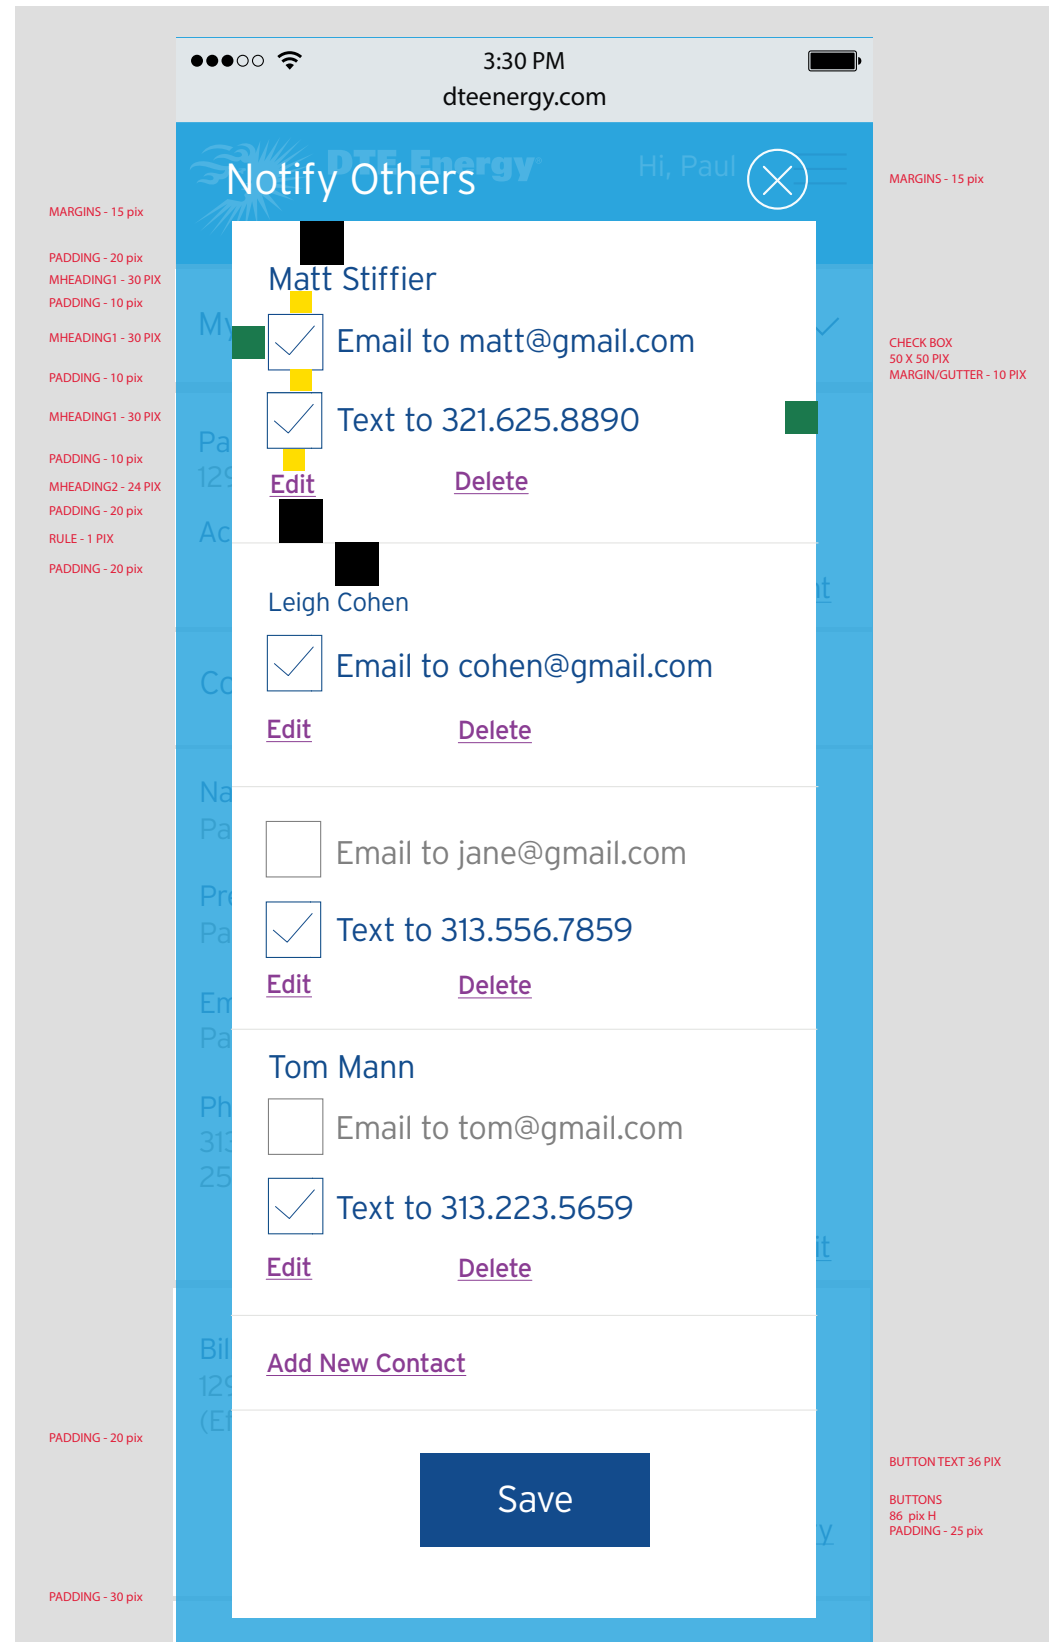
MARGINS - 15 pix

PADDING - 20 pix
MHEADING1 - 30 PIX
PADDING - 10 pix

MHEADING1 - 30 PIX

PADDING - 10 pix

MHEADING1 - 30 PIX

PADDING - 10 pix
MHEADING2 - 24 PIX
PADDING - 20 pix
RULE - 1 PIX
PADDING - 20 pix

●●●○○ 3:30 PM
dteenergy.com

Notify Others DTE Energy Hi, Paul

Matt Stiffier
Email to matt@gmail.com
Text to 321.625.8890
Edit Delete

Leigh Cohen
Email to cohen@gmail.com
Edit Delete

Email to jane@gmail.com
Text to 313.556.7859
Edit Delete

Tom Mann
Email to tom@gmail.com
Text to 313.223.5659
Edit Delete

Add New Contact

Save

MARGINS - 15 pix

CHECK BOX
50 X 50 PIX
MARGIN/GUTTER - 10 PIX

PADDING - 20 pix

BUTTON TEXT 36 PIX

BUTTONS
86 pix H
PADDING - 25 pix

PADDING - 30 pix